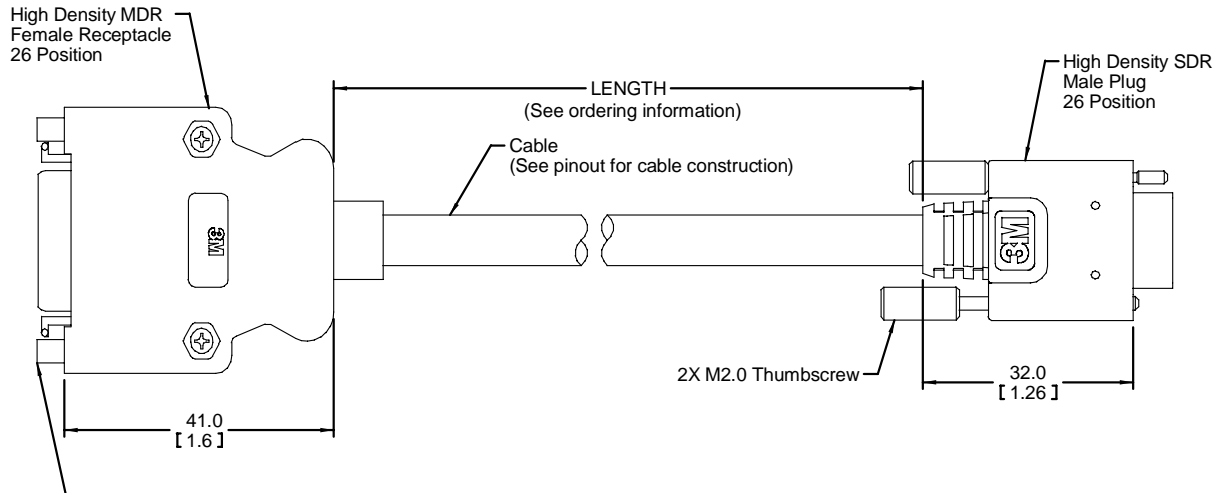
High Density MDR
Female Receptacle
26 Position

LENGTH
(See ordering information)

High Density SDR
Male Plug
26 Position

Cable
(See pinout for cable construction)

3M

3M

2X M2.0 Thumbscrew

41.0
[ 1.6 ]

32.0
[ 1.26 ]